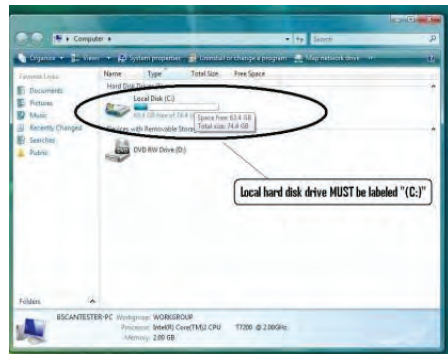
Computer

Search

Organize | Views | System properties | Uninstall or change a program | Map network drive

Favorite Links

Documents

Pictures

Music

Recently Changed

Searches

Public

Name | Type | Total Size | Free Space

Hard Disk Drives

Local Disk (C:)

63.4 GB free of 74.4 GB

Space free: 63.4 GB

Total size: 74.4 GB

Devices with Removable Storage

DVD RW Drive (D:)

Local hard disk drive MUST be labeled "(C:)"

Folders

BSCANTESTER-PC Workgroup: WORKGROUP

Processor: Intel(R) Core(TM)2 CPU T7200 @ 2.00GHz

Memory: 2.00 GB